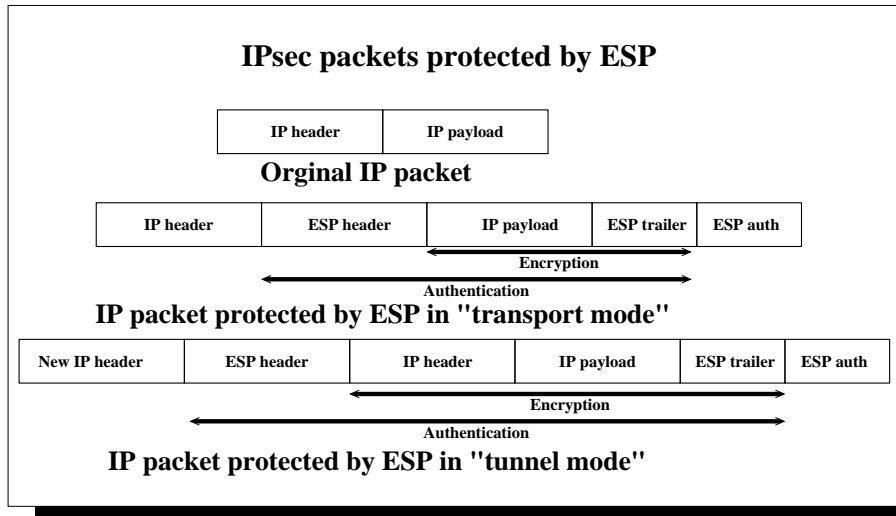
IPsec packets protected by ESP

| IP header | IP payload |
|---|---|

Orginal IP packet

| IP header | ESP header | IP payload | ESP trailer | ESP auth |
|---|---|---|---|---|

Encryption

Authentication

IP packet protected by ESP in "transport mode"

| New IP header | ESP header | IP header | IP payload | ESP trailer | ESP auth |
|---|---|---|---|---|---|

Encryption

Authentication

IP packet protected by ESP in "tunnel mode"